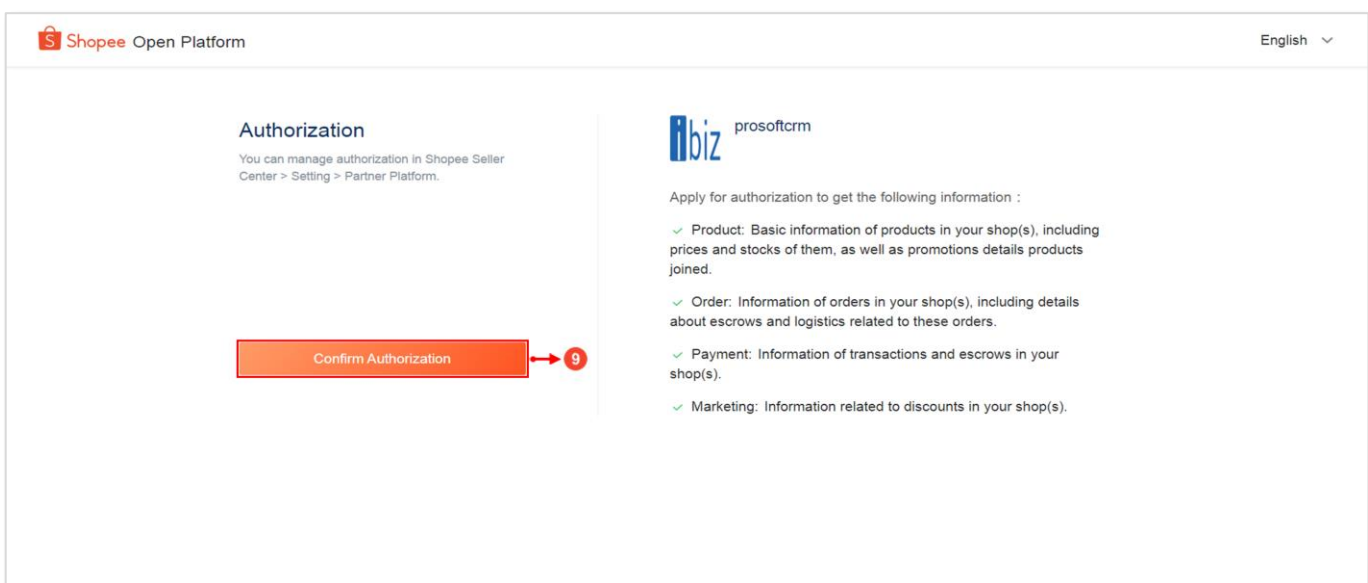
Shopee Open Platform

English

Authorization

You can manage authorization in Shopee Seller Center > Setting > Partner Platform.

Confirm Authorization

9

ibiz prosoftcrm

Apply for authorization to get the following information :

Product: Basic information of products in your shop(s), including prices and stocks of them, as well as promotions details products joined.

Order: Information of orders in your shop(s), including details about escrows and logistics related to these orders.

Payment: Information of transactions and escrows in your shop(s).

Marketing: Information related to discounts in your shop(s).